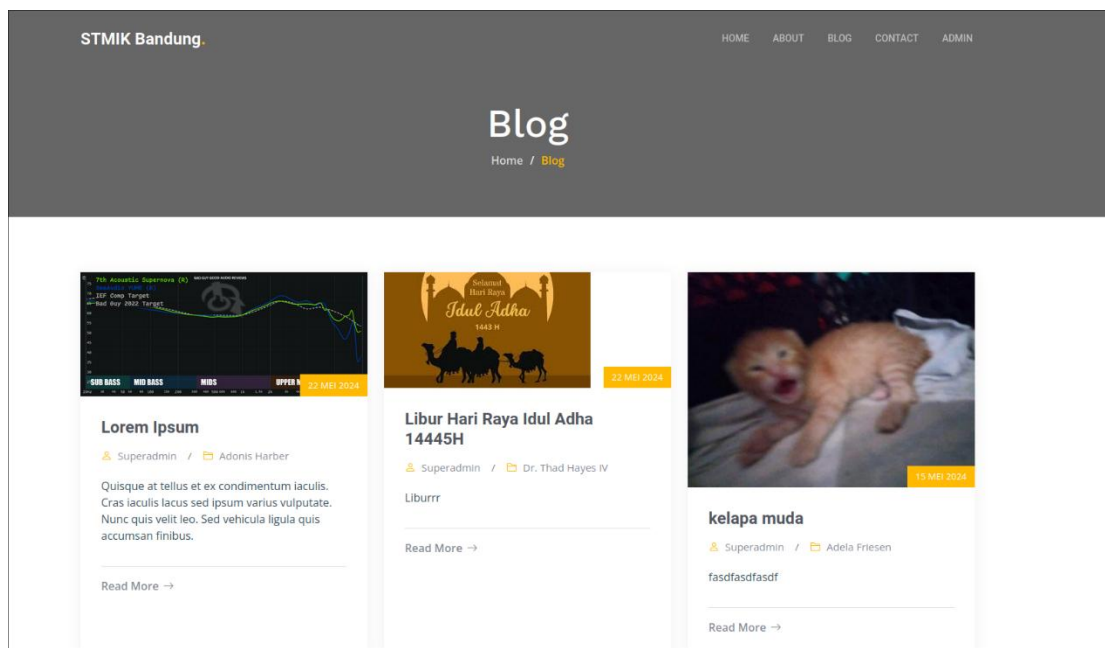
STMIK Bandung.

HOME ABOUT BLOG CONTACT ADMIN

Blog

Home / Blog

7th Acoustic Supernova (R)
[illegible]
IEF Comp Target
Bad boy 2022 Target

SUB BASS MID BASS MIDS UPPER M

22 MEI 2024

Lorem Ipsum

Superadmin / Adonis Harber

Quisque at tellus et ex condimentum iaculis. Cras iaculis lacus sed ipsum varius vulputate. Nunc quis velit leo. Sed vehicula ligula quis accumsan finibus.

Read More →

Selamat Hari Raya
Idul Adha
1443 H

22 MEI 2024

Libur Hari Raya Idul Adha 14445H

Superadmin / Dr. Thad Hayes IV

Liburrr

Read More →

15 MEI 2024

kelapa muda

Superadmin / Adela Friesen

fasdfasdfasdf

Read More →